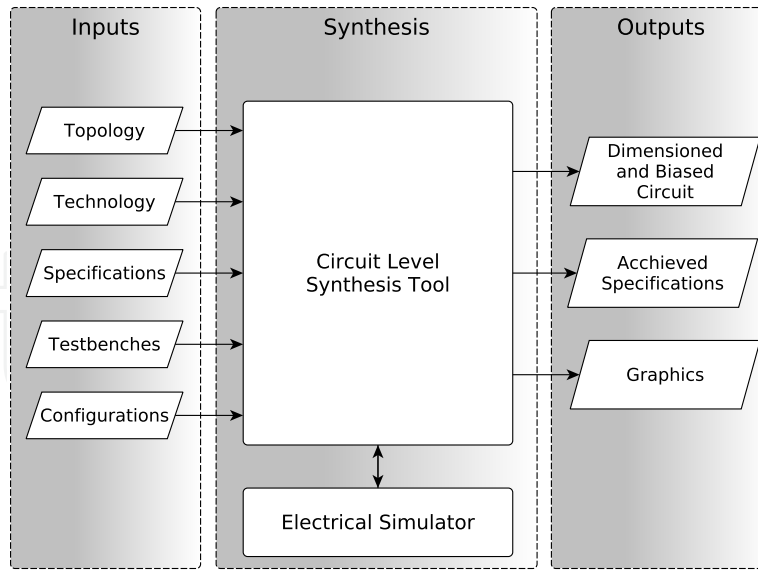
Inputs

Synthesis

Outputs

Topology

Technology

Specifications

Testbenches

Configurations

Circuit Level Synthesis Tool

Electrical Simulator

Dimensioned and Biased Circuit

Acchieved Specifications

Graphics